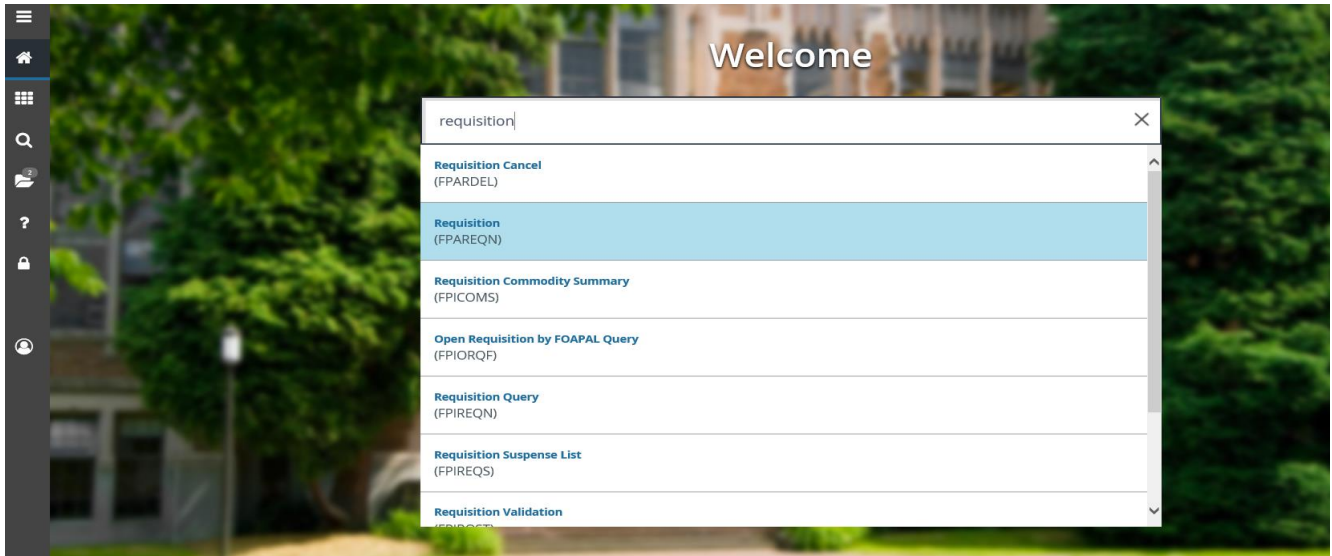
2

Welcome

requisition

Requisition Cancel
(FPARDEL)

Requisition
(FPAREQN)

Requisition Commodity Summary
(FPICOMS)

Open Requisition by FOAPAL Query
(FPIORQF)

Requisition Query
(FPIREQN)

Requisition Suspense List
(FPIREQS)

Requisition Validation
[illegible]